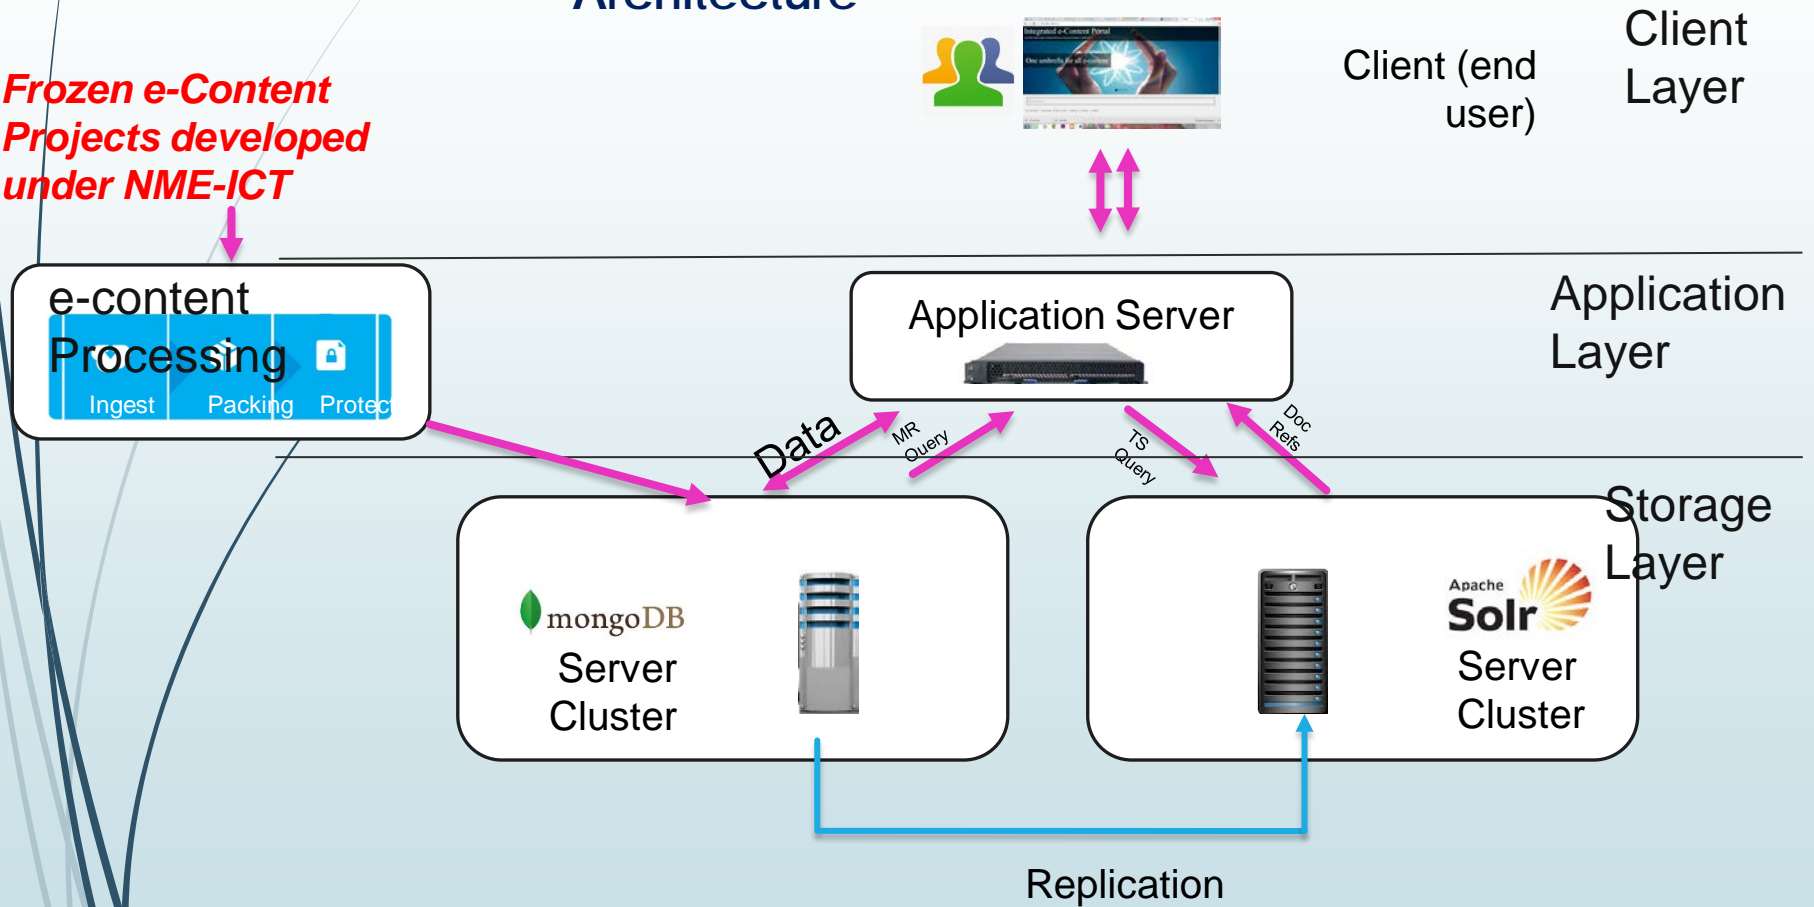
Architecture

Frozen e-Content Projects developed under NME-ICT

Client (end user)

Client Layer

e-content Processing

Ingest Packing Protec

Application Server

Application Layer

Data

MR Query

TS Query

Doc Refs

Storage Layer

mongoDB

Server Cluster

Apache Solr

Server Cluster

Replication